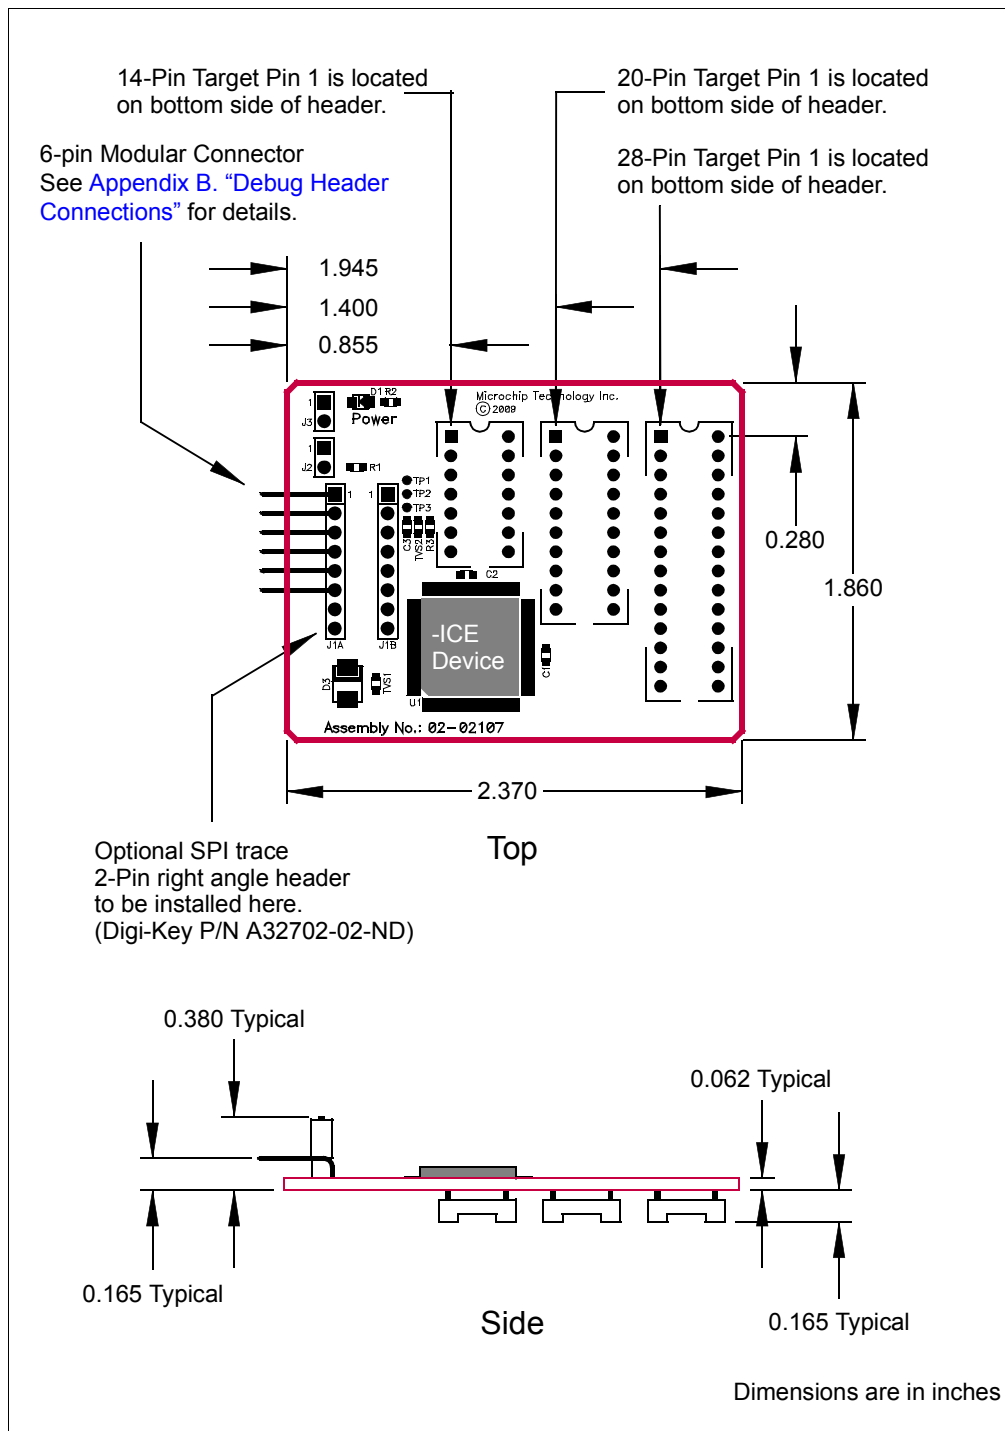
14-Pin Target Pin 1 is located on bottom side of header.

20-Pin Target Pin 1 is located on bottom side of header.

6-pin Modular Connector
See Appendix B. “Debug Header Connections” for details.

28-Pin Target Pin 1 is located on bottom side of header.

1.945
1.400
0.855

D1 R2
J3
Power
Microchip Technology Inc.
© 2009
J2
R1
TP1
TP2
TP3
C3
TVS2
R3
C2
J1A
J1B
-ICE Device
C1
D3
TVS1
U1
Assembly No.: 02-02107

0.280
1.860
2.370

Top

Optional SPI trace
2-Pin right angle header
to be installed here.
(Digi-Key P/N A32702-02-ND)

0.380 Typical
0.062 Typical
0.165 Typical
Side
0.165 Typical

Dimensions are in inches